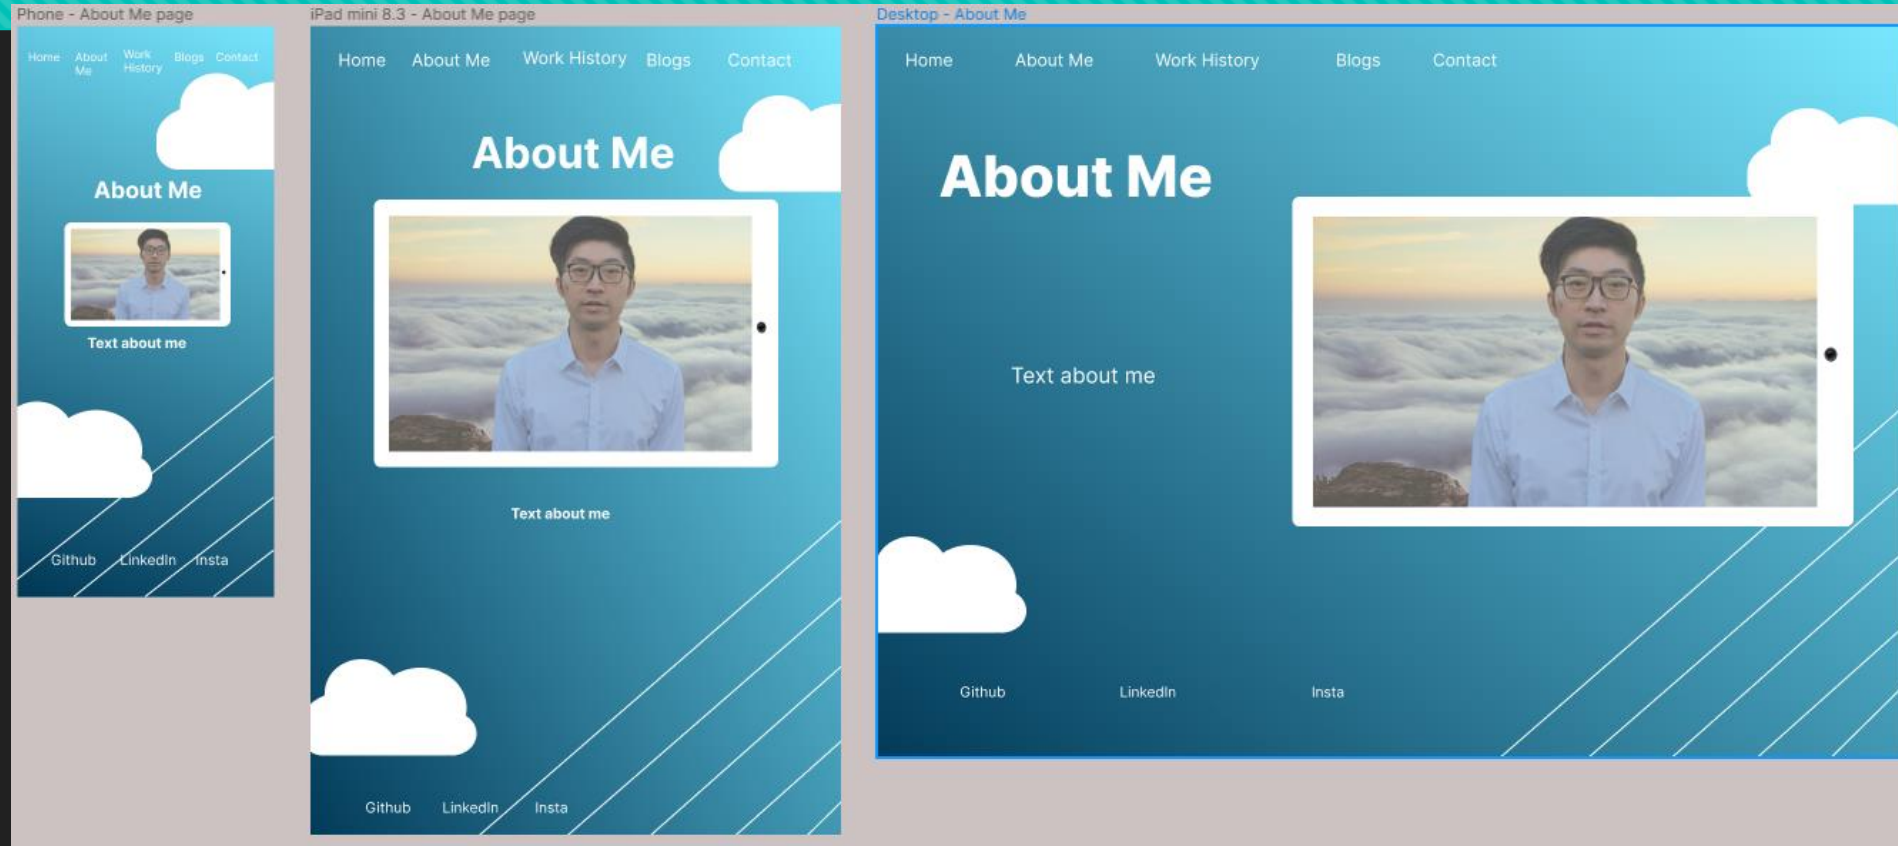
Phone - About Me page

Home About Me Work History Blogs Contact

About Me

Text about me

Github Linkedin Insta

iPad mini 8.3 - About Me page

Home About Me Work History Blogs Contact

About Me

Text about me

Github LinkedIn Insta

Desktop - About Me

Home About Me Work History Blogs Contact

About Me

Text about me

Github LinkedIn Insta